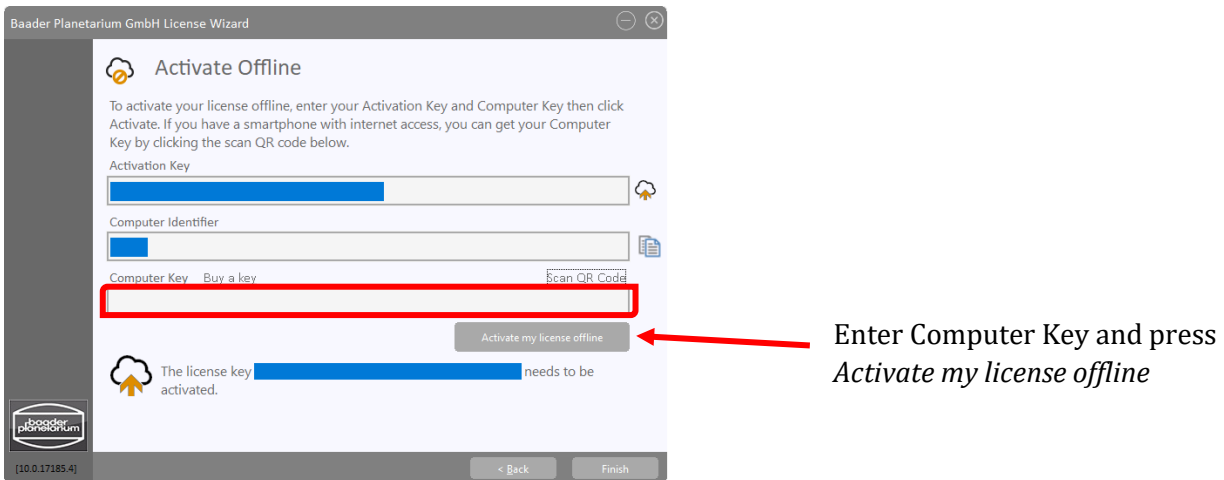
Baader Planetarium GmbH License Wizard

Activate Offline

To activate your license offline, enter your Activation Key and Computer Key then click Activate. If you have a smartphone with internet access, you can get your Computer Key by clicking the scan QR code below.

Activation Key

Computer Identifier

Computer Key Buy a key

Scan QR Code

Activate my license offline

The license key needs to be activated.

baader planetarium

[10.0.17185.4]

< Back

Finish

Enter Computer Key and press *Activate my license offline*